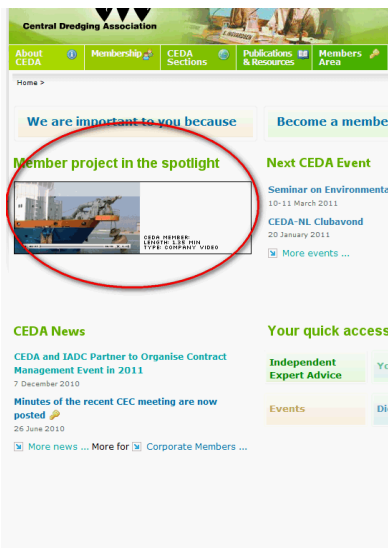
Central Dredging Association

About CEDA

Membership

CEDA Sections

Publications & Resources

Members Area

Home >

We are important to you because

Become a member

Member project in the spotlight

CEDA MEMBER:
LENGTH: 1.35 MIN
TYPE: COMPANY VIDEO

Next CEDA Event

Seminar on Environmental

10-11 March 2011

CEDA-NL Clubavond

20 January 2011

More events ...

CEDA News

CEDA and IADC Partner to Organise Contract Management Event in 2011

7 December 2010

Minutes of the recent CEC meeting are now posted

26 June 2010

More news ... More for Corporate Members ...

Your quick access

Independent Expert Advice

Yo

Events

Di